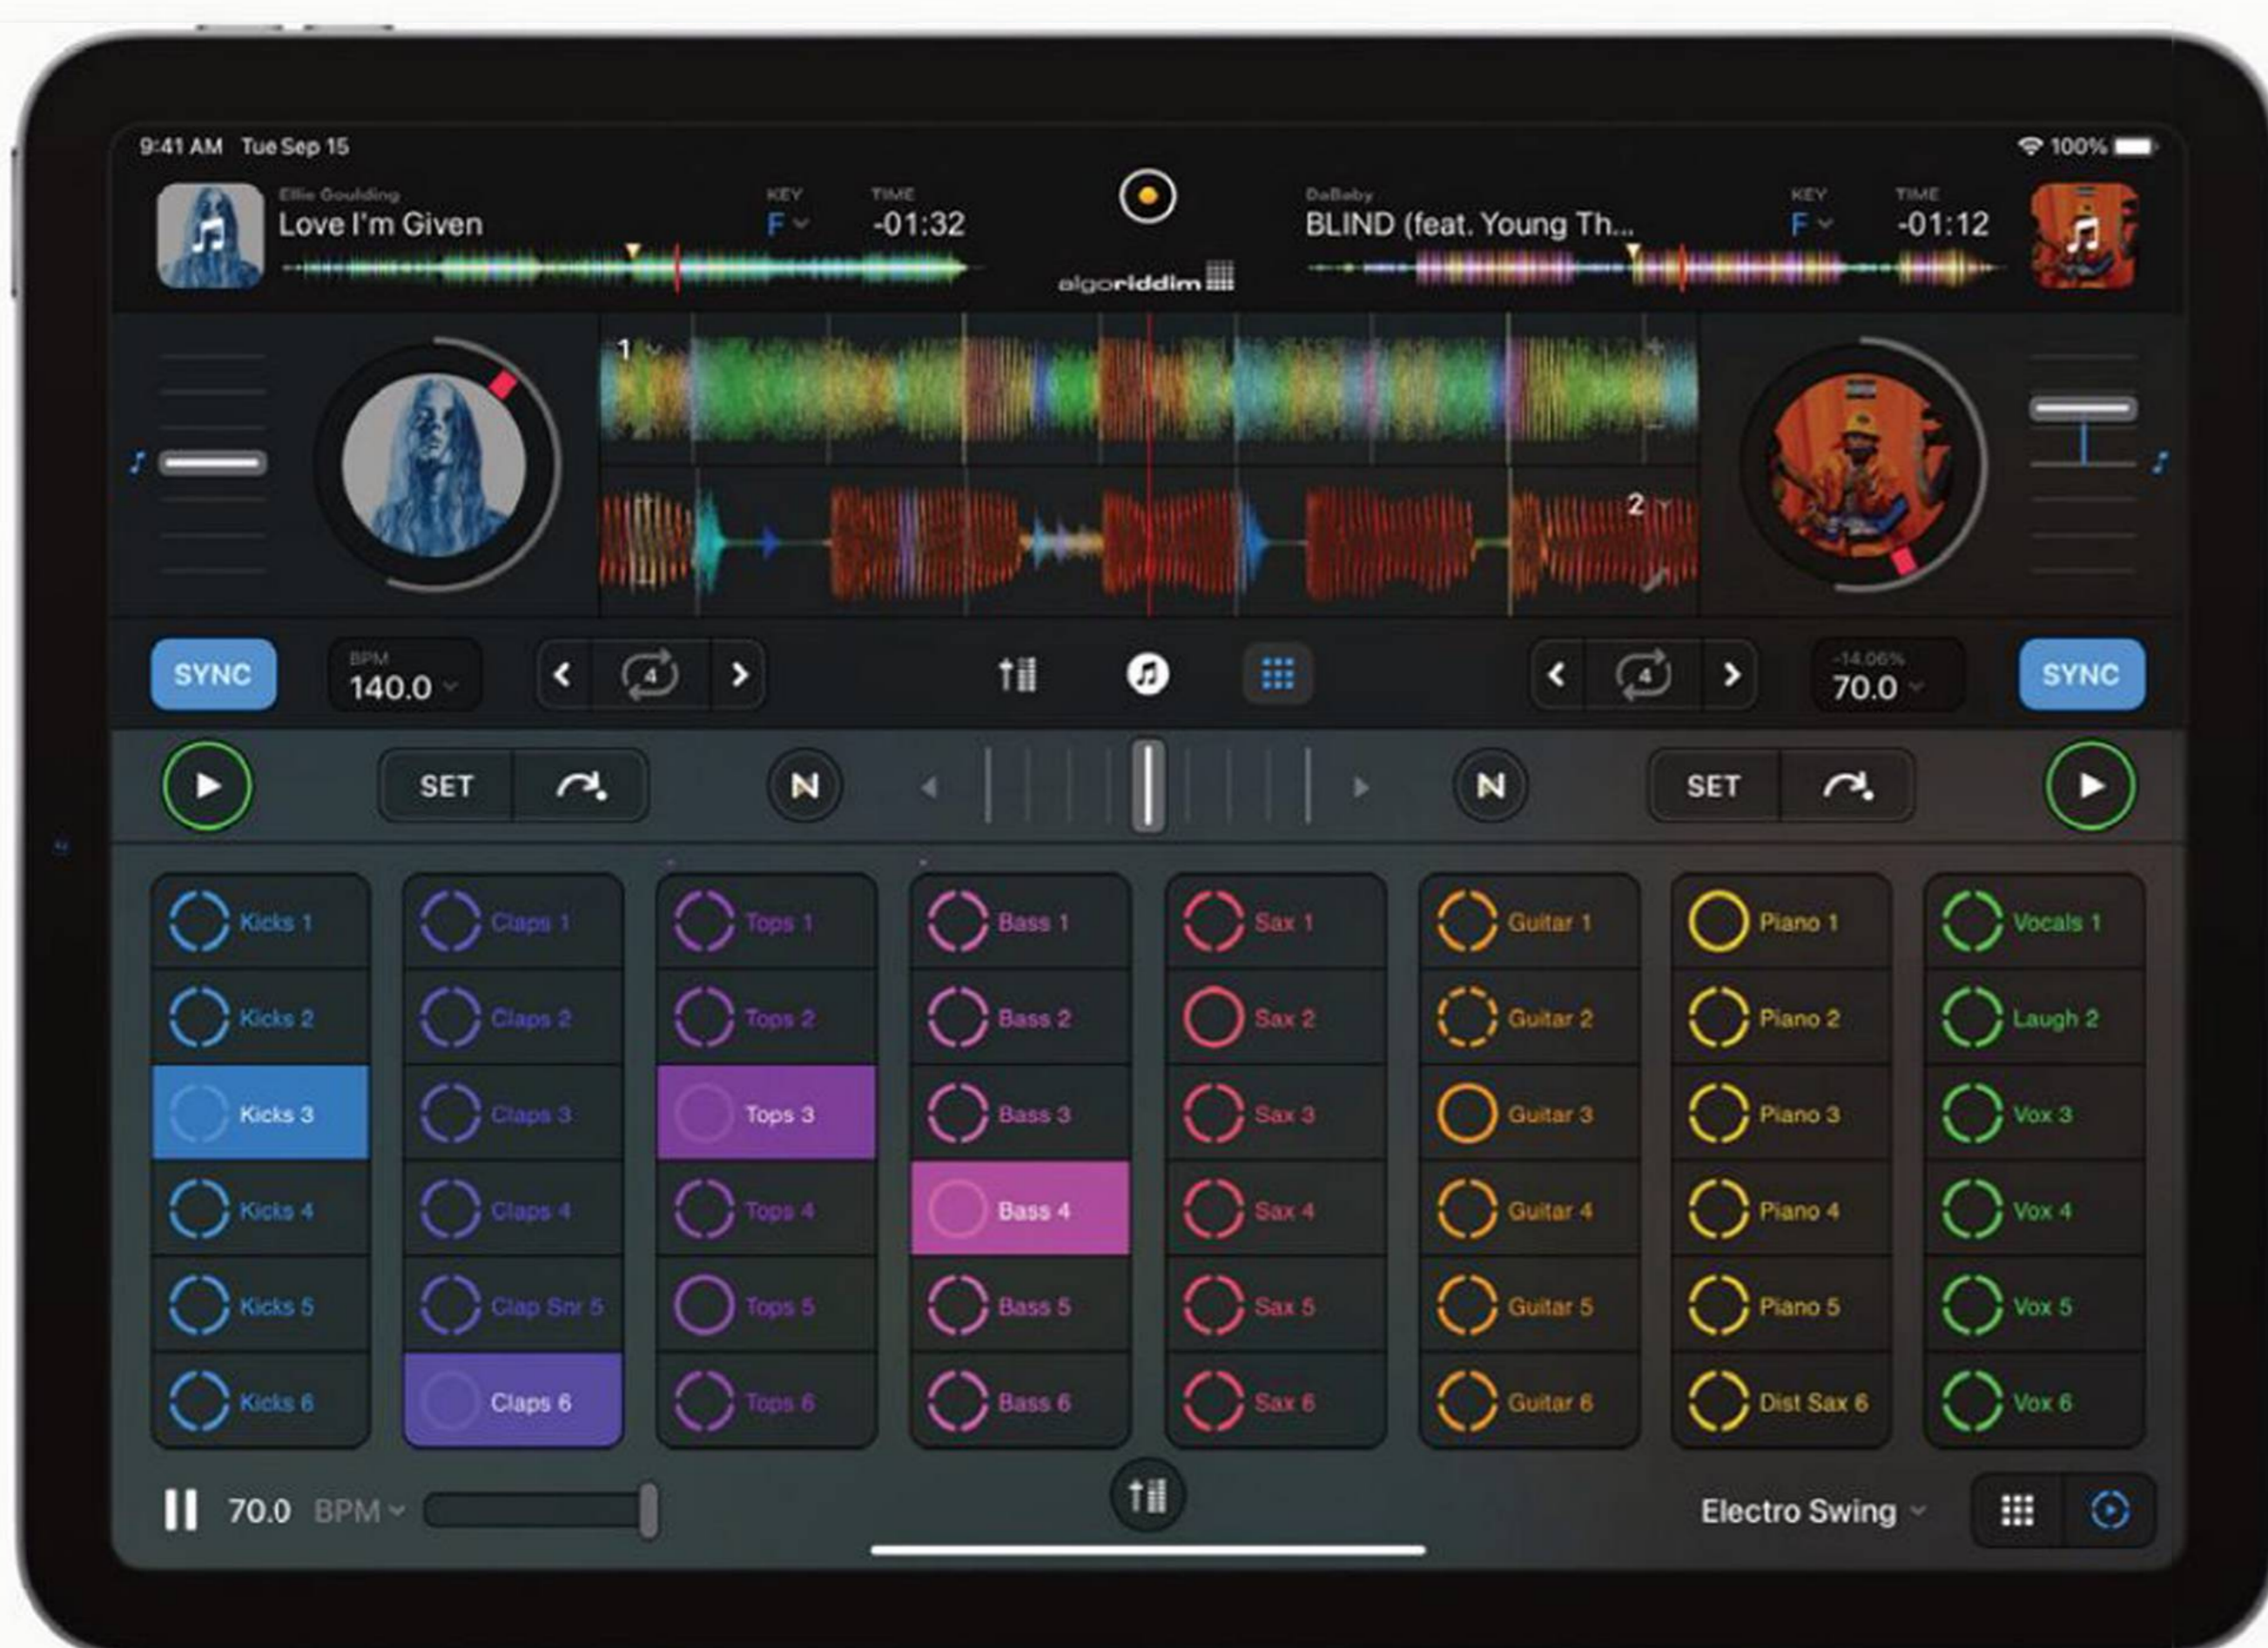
9:41 AM Tue Sep 15

100%

Ellie Goulding
Love I'm Given
KEY
F
TIME
-01:32

algoriddim

DaBaby
BLIND (feat. Young Th...
KEY
F
TIME
-01:12

1

2

SYNC
BPM
140.0

4

4

-14.06%
70.0

SYNC

SET

N

N

SET

| Kicks 1 | Claps 1 | Tops 1 | Bass 1 | Sax 1 | Guitar 1 | Piano 1 | Vocals 1 |
|---|---|---|---|---|---|---|---|
| Kicks 2 | Claps 2 | Tops 2 | Bass 2 | Sax 2 | Guitar 2 | Piano 2 | Laugh 2 |
| Kicks 3 | Claps 3 | Tops 3 | Bass 3 | Sax 3 | Guitar 3 | Piano 3 | Vox 3 |
| Kicks 4 | Claps 4 | Tops 4 | Bass 4 | Sax 4 | Guitar 4 | Piano 4 | Vox 4 |
| Kicks 5 | Clap Snr 5 | Tops 5 | Bass 5 | Sax 5 | Guitar 5 | Piano 5 | Vox 5 |
| Kicks 6 | Claps 6 | Tops 6 | Bass 6 | Sax 6 | Guitar 6 | Dist Sax 6 | Vox 6 |

70.0 BPM

Electro Swing